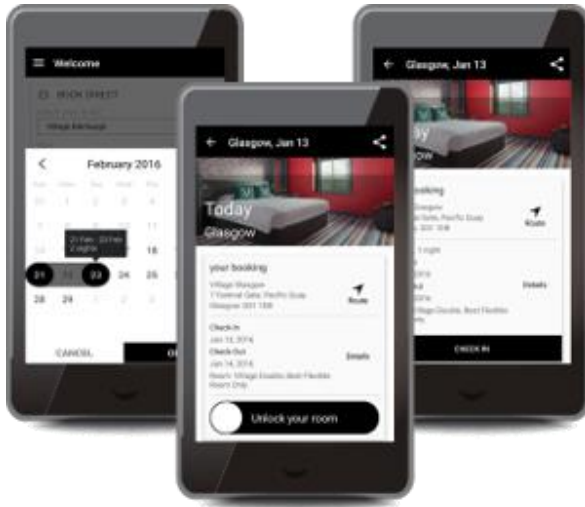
Welcome

BOOK STREET

Village Edinburgh

February 2016

21 Feb - 23 Feb
2 nights

16 17 18

21 22 23 24 25

28 29

CANCEL

Glasgow, Jan 13

Today

Glasgow

your booking

Village Glasgow
7 Festival Gate, Pacific Quay
Glasgow G51 1DB

Route

Check In
Jan 13, 2016

Check Out
Jan 14, 2016

Details

Unlock your room

Glasgow, Jan 13

Route

Details

CHECK IN